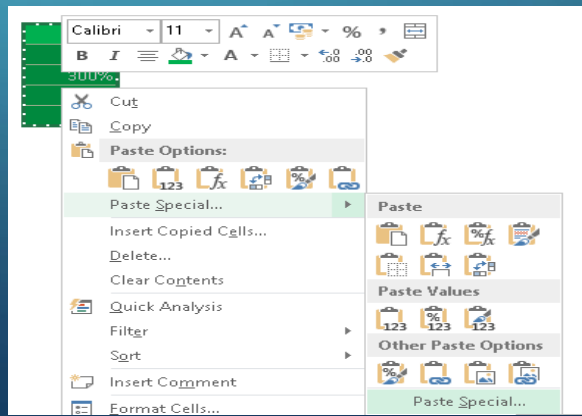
Calibri 11 A A % ,
B I A .00 .0
300%
Cut
Copy
Paste Options:
123 fx %
Paste Special...
Insert Copied Cells...
Delete...
Clear Contents
Quick Analysis
Filter
Sort
Insert Comment
Format Cells...
Paste
fx %fx
Paste Values
123 % 123 123
Other Paste Options
%
Paste Special...